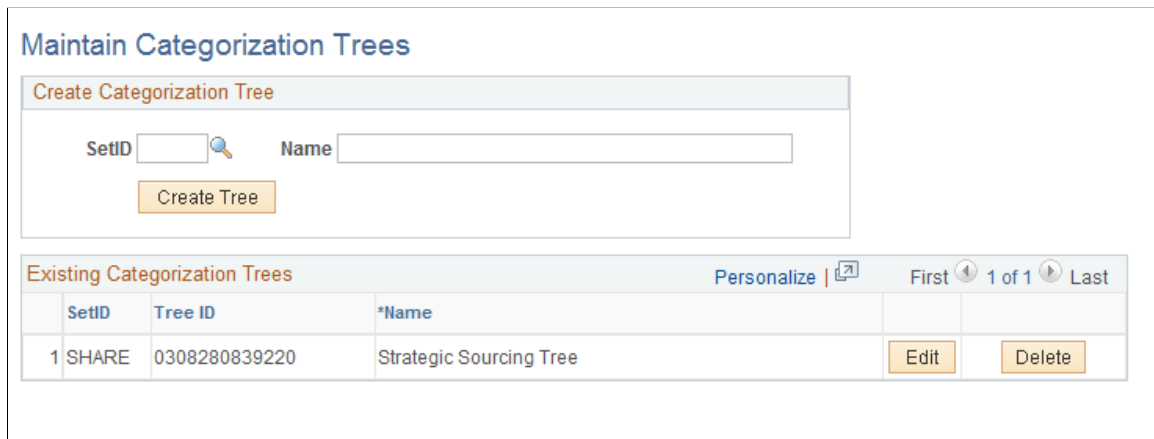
Maintain Categorization Trees

Create Categorization Tree

SetID Name

Create Tree

Existing Categorization Trees

Personalize | First 1 of 1 Last

| | SetID | Tree ID | *Name | | |
|---|---|---|---|---|---|
| 1 | SHARE | 0308280839220 | Strategic Sourcing Tree | Edit | Delete |